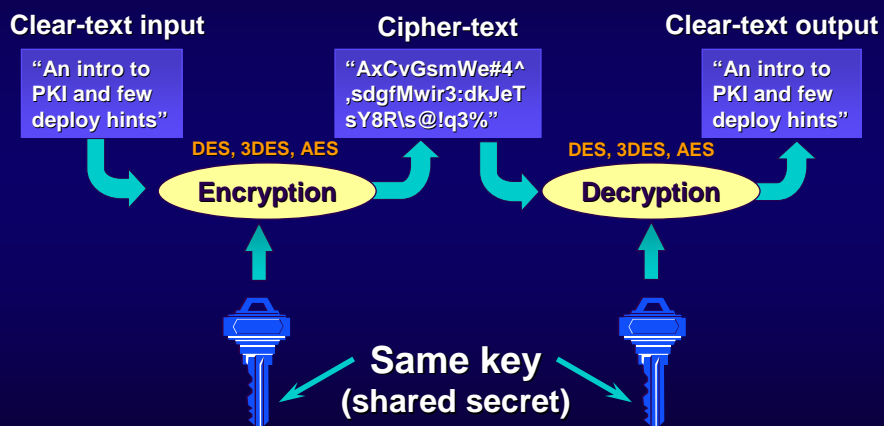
Clear-text input

"An intro to PKI and few deploy hints"

Cipher-text

"AxCvGsmWe#4^ ,sdgfMwir3:dkJeT sY8R\s@!q3%"

Clear-text output

"An intro to PKI and few deploy hints"

DES, 3DES, AES

Encryption

DES, 3DES, AES

Decryption

Same key
(shared secret)